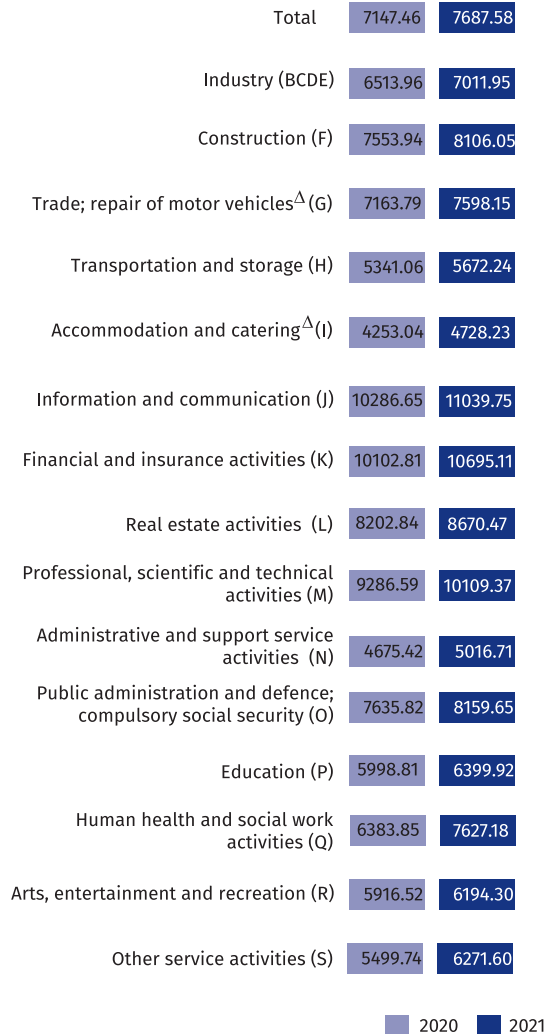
| | 2020 | 2021 |
|---|---|---|
| Total | 7147.46 | 7687.58 |
| Industry (BCDE) | 6513.96 | 7011.95 |
| Construction (F) | 7553.94 | 8106.05 |
| Trade; repair of motor vehicles$^{\Delta}$(G) | 7163.79 | 7598.15 |
| Transportation and storage (H) | 5341.06 | 5672.24 |
| Accommodation and catering$^{\Delta}$(I) | 4253.04 | 4728.23 |
| Information and communication (J) | 10286.65 | 11039.75 |
| Financial and insurance activities (K) | 10102.81 | 10695.11 |
| Real estate activities (L) | 8202.84 | 8670.47 |
| Professional, scientific and technical activities (M) | 9286.59 | 10109.37 |
| Administrative and support service activities (N) | 4675.42 | 5016.71 |
| Public administration and defence; compulsory social security (O) | 7635.82 | 8159.65 |
| Education (P) | 5998.81 | 6399.92 |
| Human health and social work activities (Q) | 6383.85 | 7627.18 |
| Arts, entertainment and recreation (R) | 5916.52 | 6194.30 |
| Other service activities (S) | 5499.74 | 6271.60 |

2020 2021